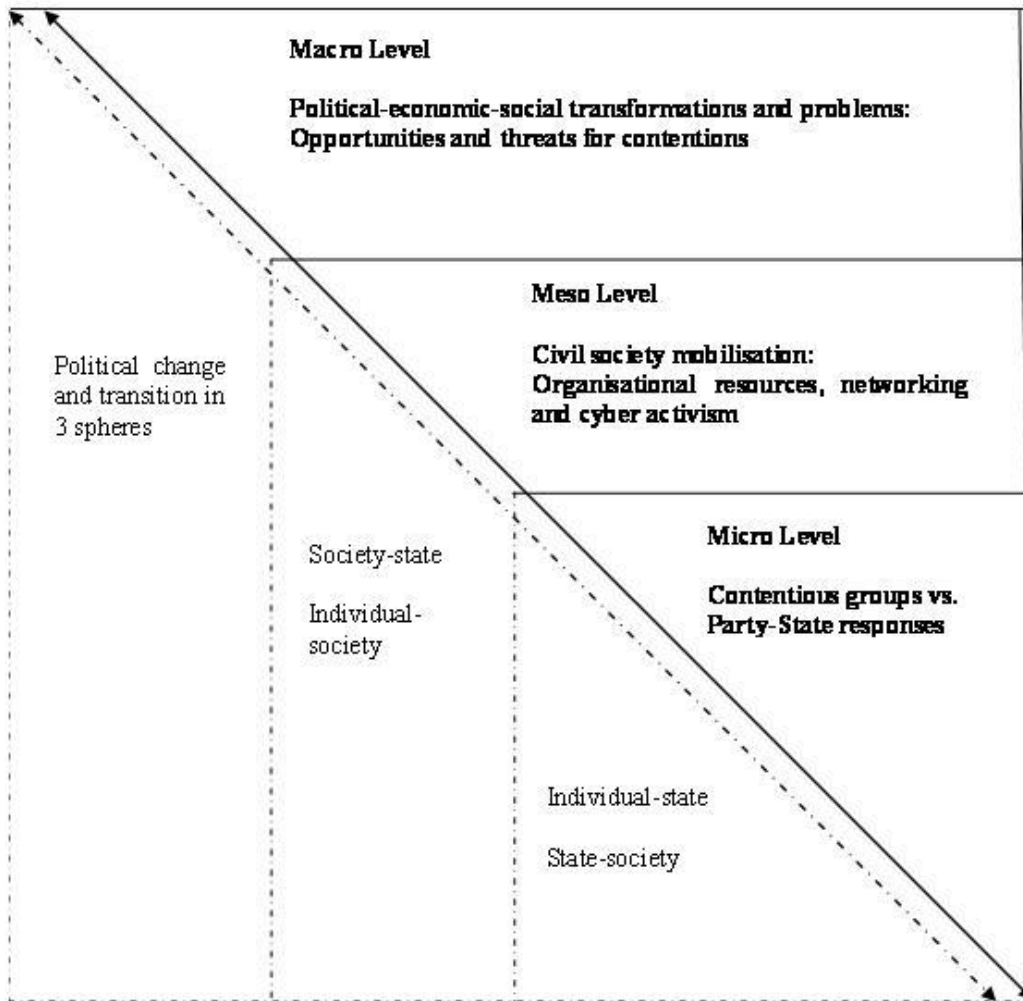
Macro Level

Political-economic-social transformations and problems: Opportunities and threats for contentions

Meso Level

Civil society mobilisation: Organisational resources, networking and cyber activism

Political change and transition in 3 spheres

Micro Level

Contentious groups vs. Party-State responses

Society-state

Individual-society

Individual-state

State-society